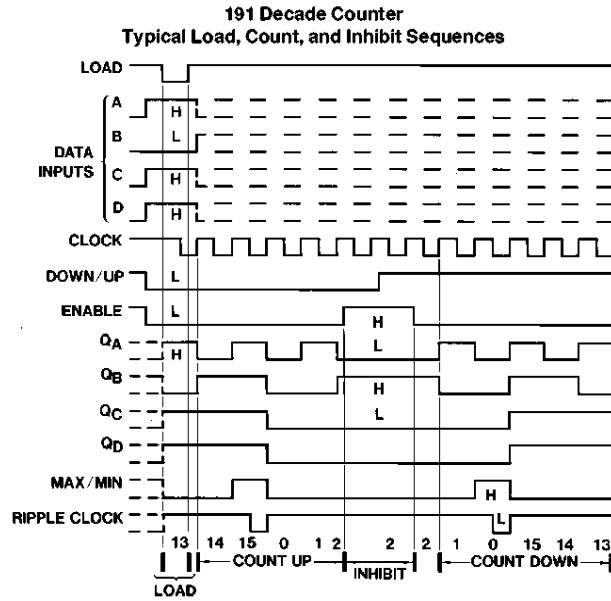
191 Decade Counter
Typical Load, Count, and Inhibit Sequences

LOAD

DATA INPUTS
A H
B L
C H
D H

CLOCK

DOWN/UP L

ENABLE L H

$Q_A$ H L

$Q_B$ H

$Q_C$ L

$Q_D$

MAX/MIN H

RIPPLE CLOCK L

13 14 15 0 1 2 2 2 1 0 15 14 13

LOAD COUNT UP INHIBIT COUNT DOWN